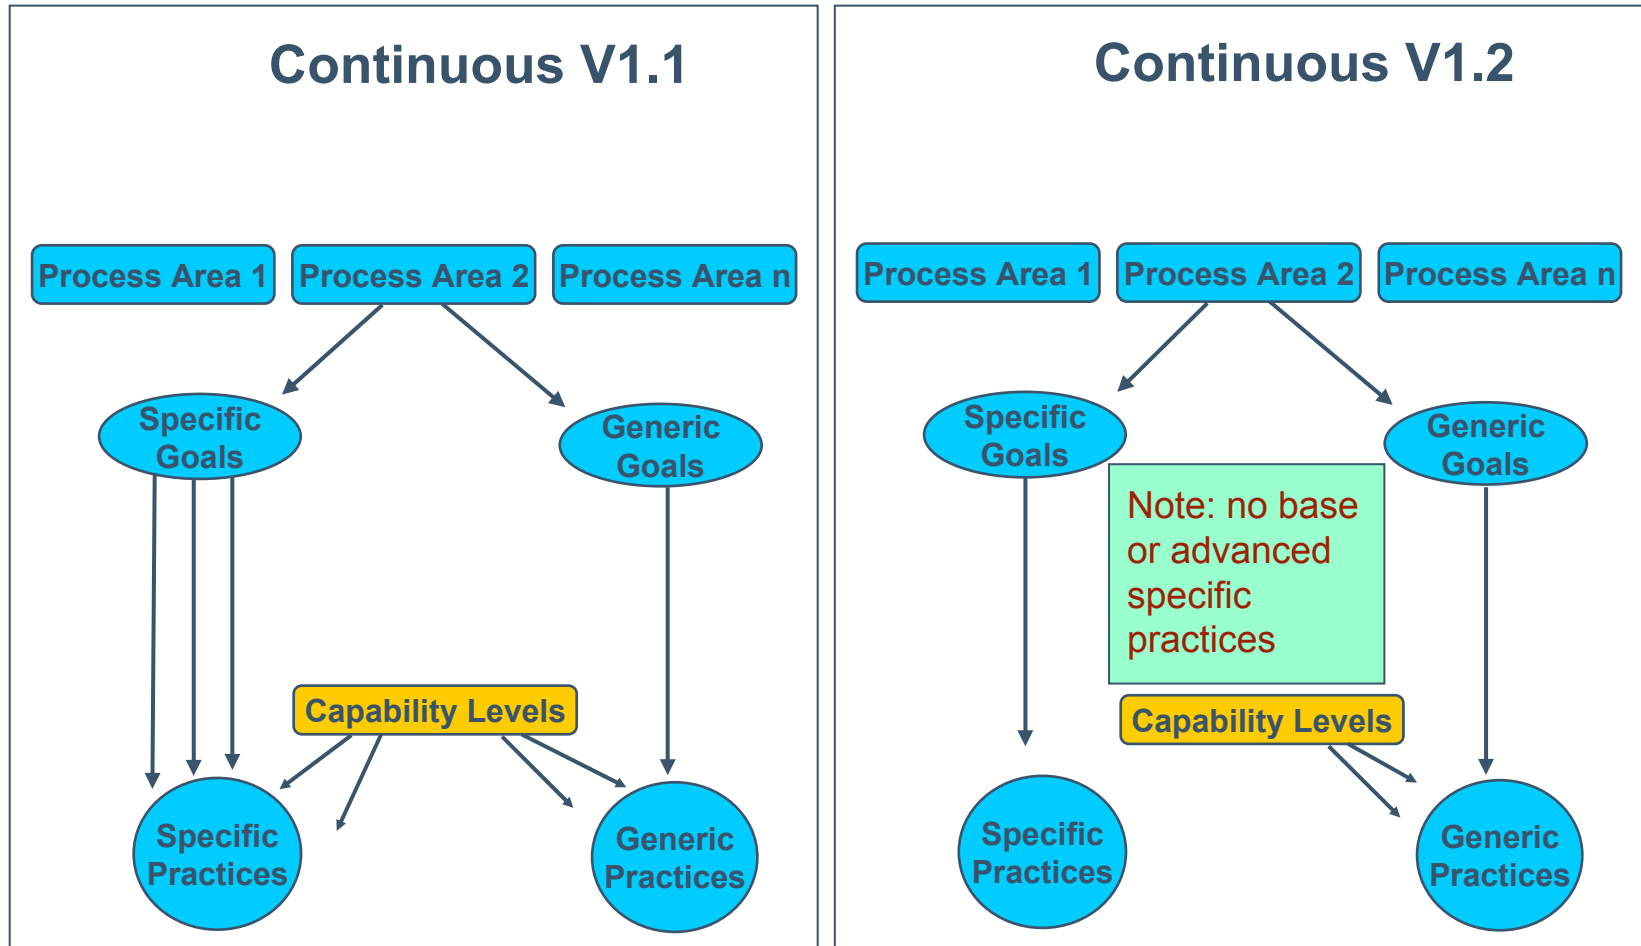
Continuous V1.1

Process Area 1
Process Area 2
Process Area n

Specific Goals
Generic Goals

Capability Levels

Specific Practices
Generic Practices

Continuous V1.2

Process Area 1
Process Area 2
Process Area n

Specific Goals
Generic Goals

Note: no base or advanced specific practices

Capability Levels

Specific Practices
Generic Practices